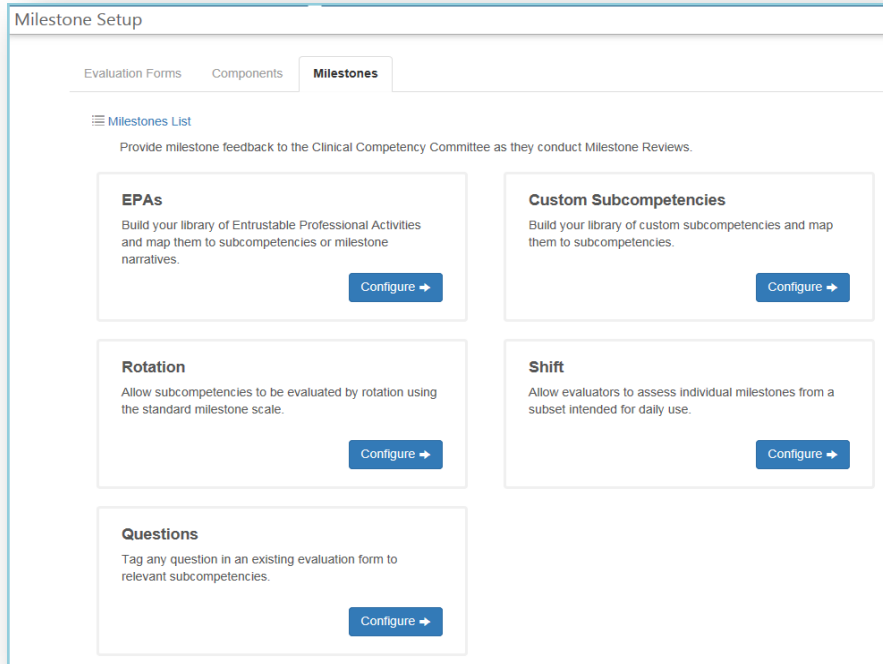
Milestone Setup

Evaluation Forms Components Milestones

Milestones List

Provide milestone feedback to the Clinical Competency Committee as they conduct Milestone Reviews.

EPAs

Build your library of Entrustable Professional Activities and map them to subcompetencies or milestone narratives.

Configure

Custom Subcompetencies

Build your library of custom subcompetencies and map them to subcompetencies.

Configure

Rotation

Allow subcompetencies to be evaluated by rotation using the standard milestone scale.

Configure

Shift

Allow evaluators to assess individual milestones from a subset intended for daily use.

Configure

Questions

Tag any question in an existing evaluation form to relevant subcompetencies.

Configure